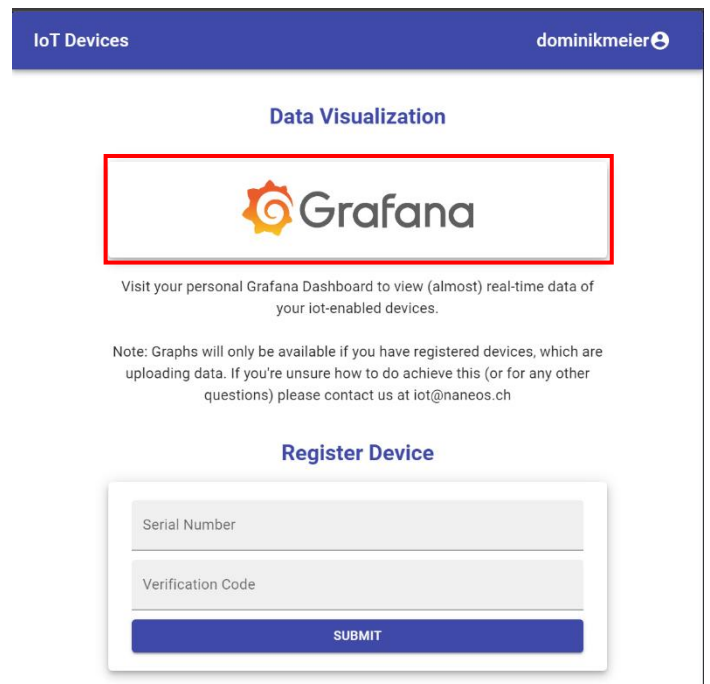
IoT Devices

dominikmeier

Data Visualization

Grafana

Visit your personal Grafana Dashboard to view (almost) real-time data of your iot-enabled devices.

Note: Graphs will only be available if you have registered devices, which are uploading data. If you're unsure how to do achieve this (or for any other questions) please contact us at iot@naneos.ch

Register Device

Serial Number

Verification Code

SUBMIT